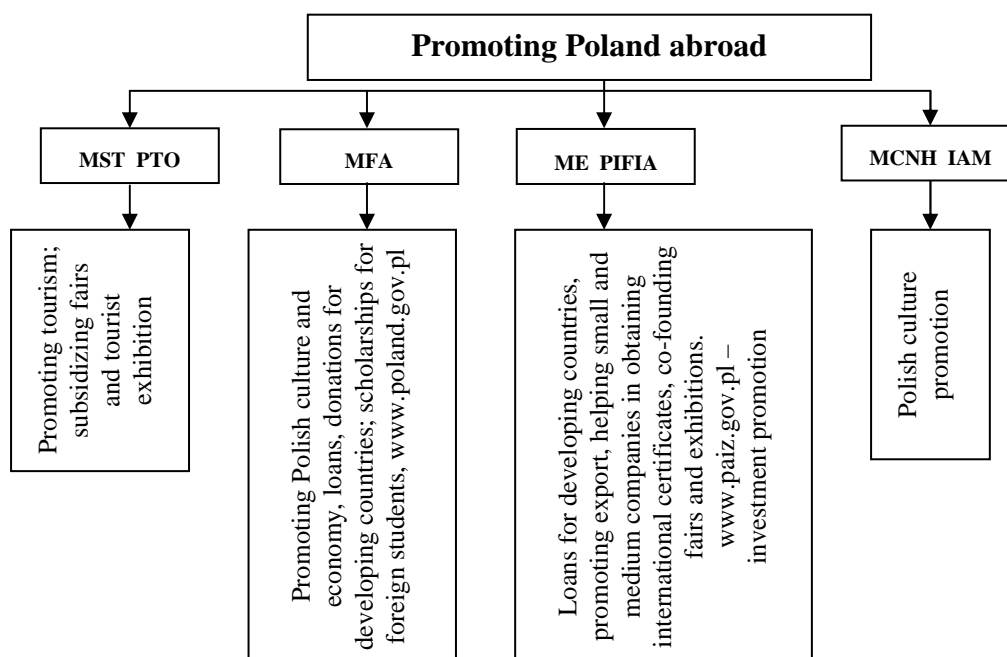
Promoting Poland abroad

MST PTO

Promoting tourism; subsidizing fairs and tourist exhibition

MFA

Promoting Polish culture and economy, loans, donations for developing countries; scholarships for foreign students, www.poland.gov.pl

ME PIFIA

Loans for developing countries, promoting export, helping small and medium companies in obtaining international certificates, co-founding fairs and exhibitions. www.paiz.gov.pl – investment promotion

MCNH IAM

Polish culture promotion